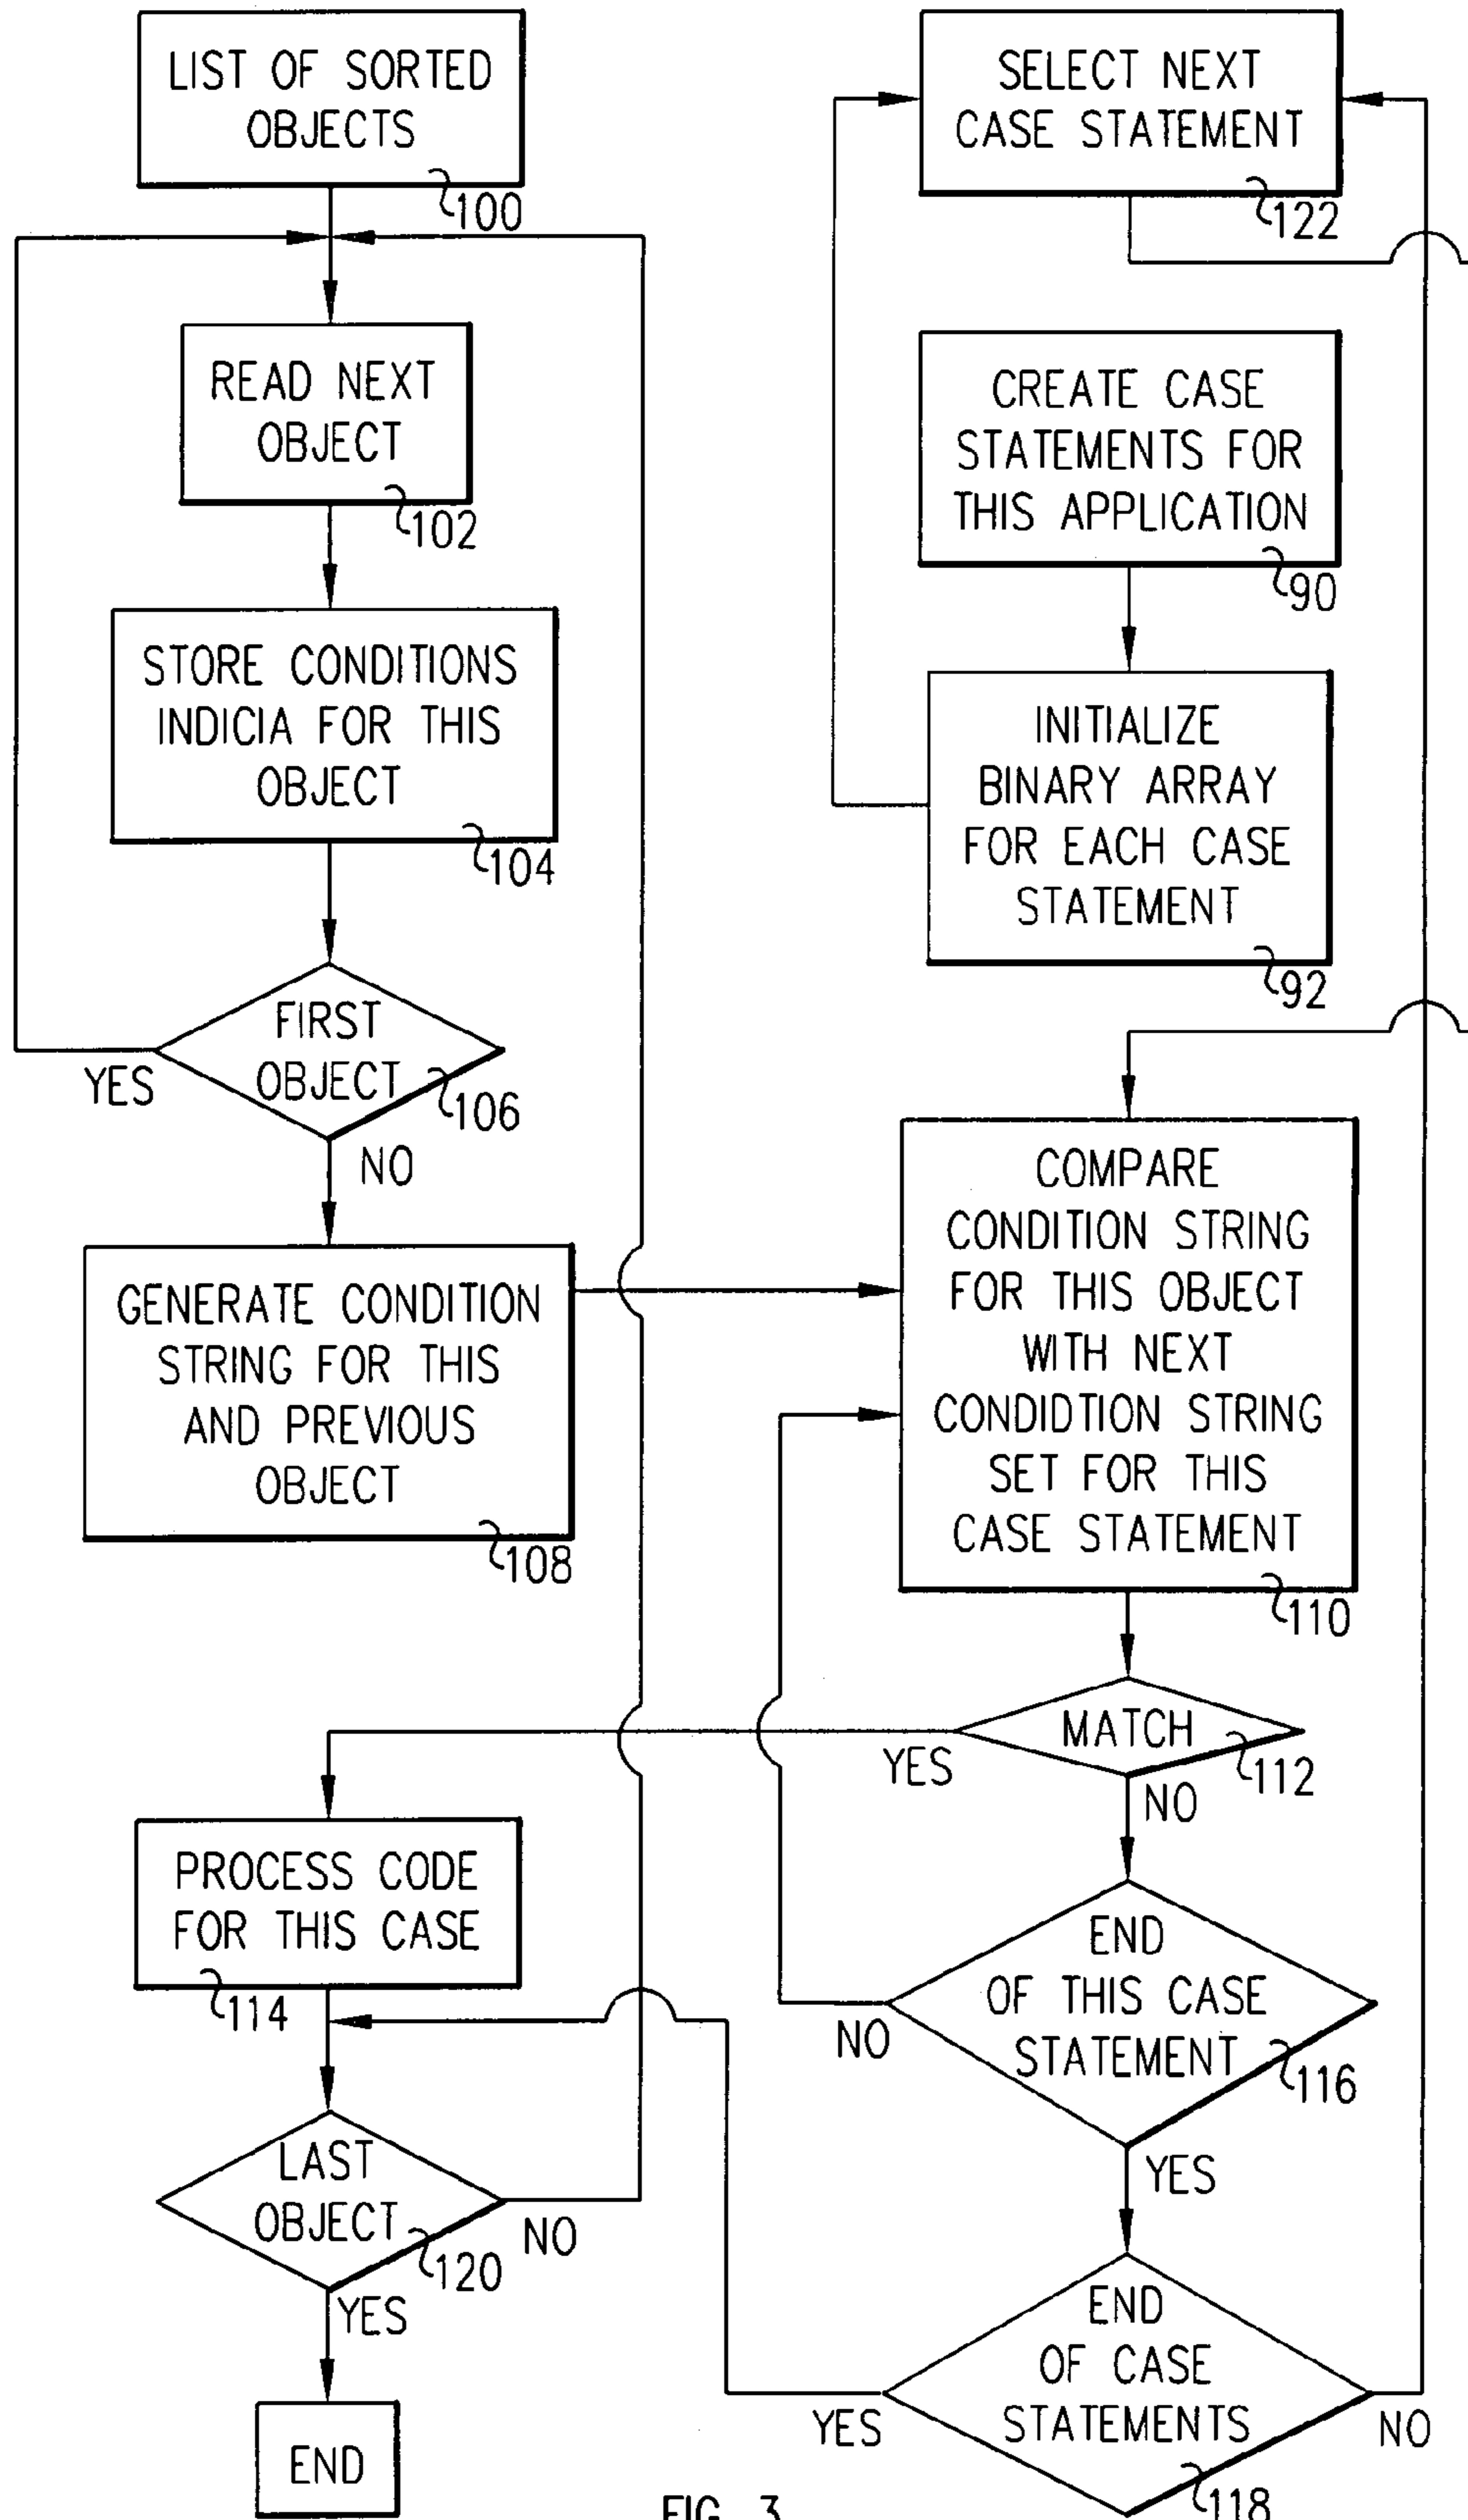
LIST OF SORTED OBJECTS
100

READ NEXT OBJECT
102

STORE CONDITIONS INDICIA FOR THIS OBJECT
104

FIRST OBJECT
106
YES
NO

GENERATE CONDITION STRING FOR THIS AND PREVIOUS OBJECT
108

PROCESS CODE FOR THIS CASE
114

LAST OBJECT
120
NO
YES

END

SELECT NEXT CASE STATEMENT
122

CREATE CASE STATEMENTS FOR THIS APPLICATION
90

INITIALIZE BINARY ARRAY FOR EACH CASE STATEMENT
92

COMPARE CONDITION STRING FOR THIS OBJECT WITH NEXT CONDIDTION STRING SET FOR THIS CASE STATEMENT
110

MATCH
112
YES
NO

END OF THIS CASE STATEMENT
116
NO
YES

END OF CASE STATEMENTS
118
YES
NO

FIG. 3